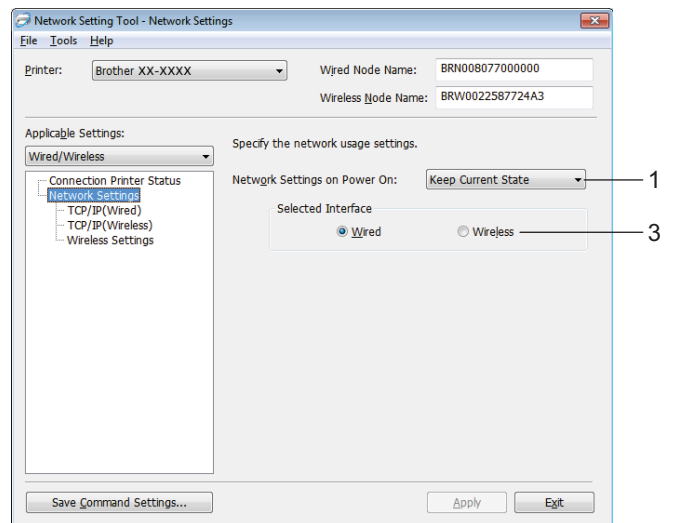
Network Setting Tool - Network Settings

File Tools Help

Printer: Brother XX-XXXX

Wired Node Name: BRN008077000000

Wireless Node Name: BRW0022587724A3

Applicable Settings:

Wired/Wireless

Connection Printer Status
Network Settings
TCP/IP(Wired)
TCP/IP(Wireless)
Wireless Settings

Specify the network usage settings.

Network Settings on Power On: Keep Current State

1

Selected Interface

Wired

Wireless

3

Save Command Settings...

Apply

Exit